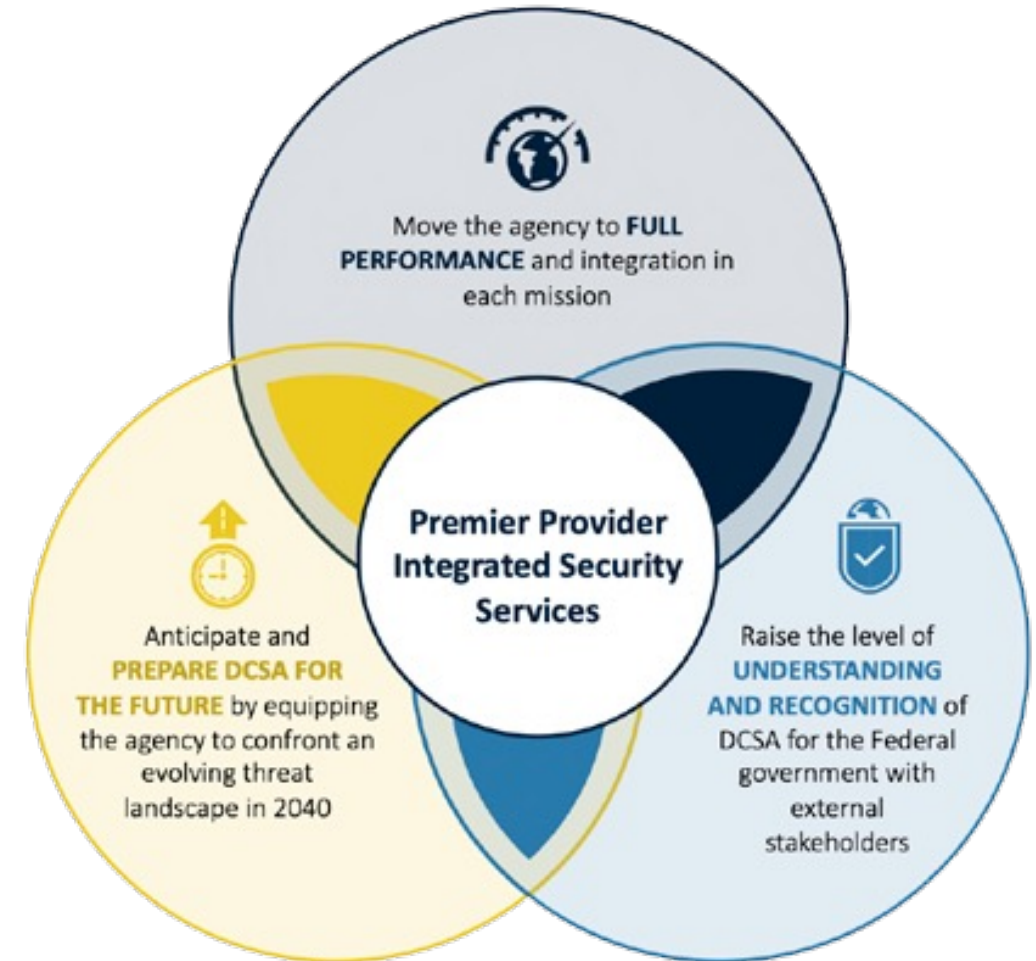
Move the agency to FULL PERFORMANCE and integration in each mission

Premier Provider Integrated Security Services

Anticipate and PREPARE DCSA FOR THE FUTURE by equipping the agency to confront an evolving threat landscape in 2040

Raise the level of UNDERSTANDING AND RECOGNITION of DCSA for the Federal government with external stakeholders